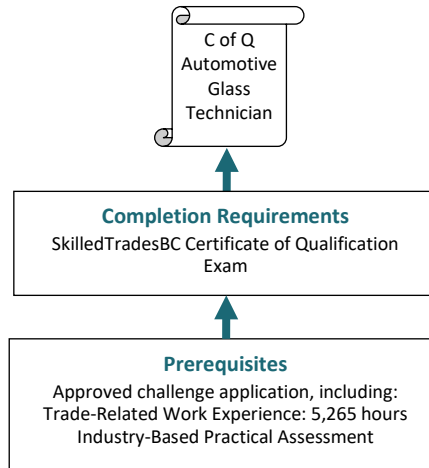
C of Q Automotive Glass Technician

Completion Requirements

SkilledTradesBC Certificate of Qualification Exam

Prerequisites

Approved challenge application, including:
Trade-Related Work Experience: 5,265 hours
Industry-Based Practical Assessment